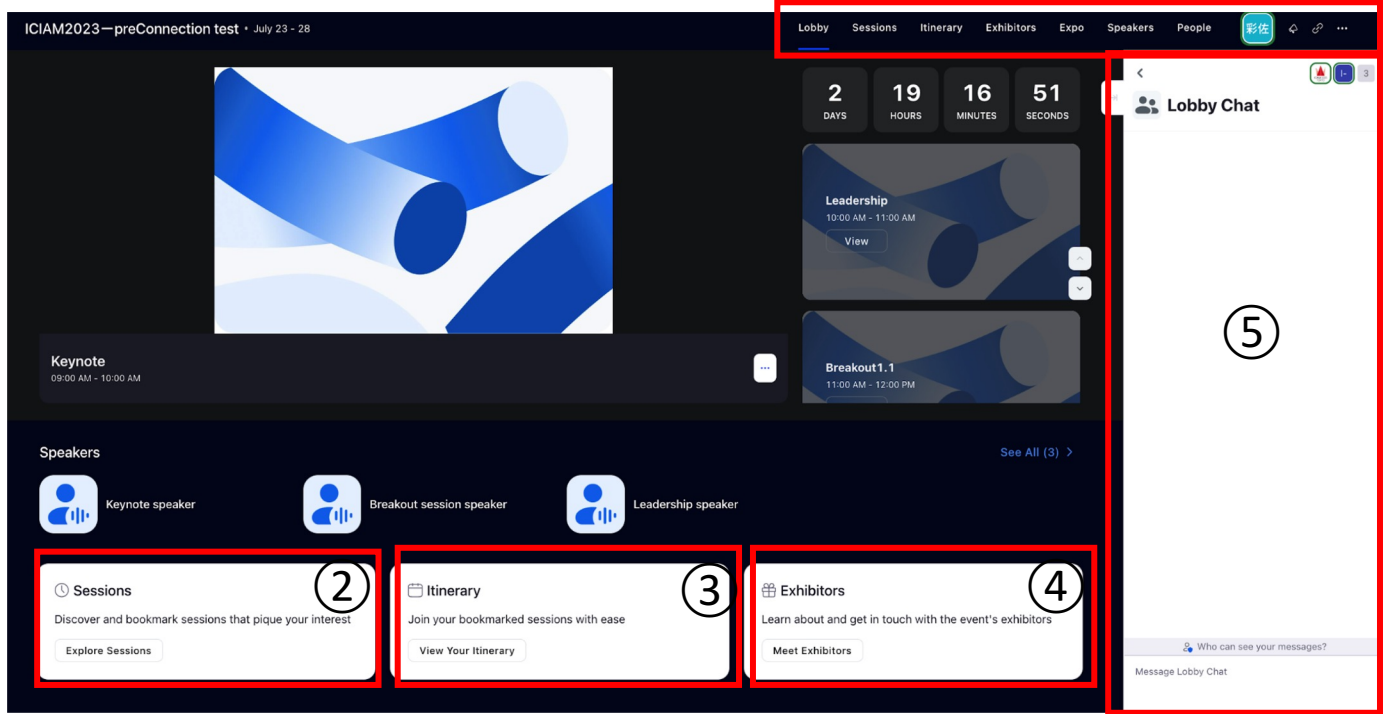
ICIAM2023ー preConnection test • July 23 - 28

Lobby Sessions Itinerary Exhibitors Expo Speakers People 彩佐

2 DAYS 19 HOURS 16 MINUTES 51 SECONDS

Leadership
10:00 AM - 11:00 AM
View

Breakout1.1
11:00 AM - 12:00 PM

Keynote
09:00 AM - 10:00 AM

Lobby Chat

3

⑤

Speakers

See All (3)

Keynote speaker

Breakout session speaker

Leadership speaker

Sessions ②
Discover and bookmark sessions that pique your interest
Explore Sessions

Itinerary ③
Join your bookmarked sessions with ease
View Your Itinerary

Exhibitors ④
Learn about and get in touch with the event's exhibitors
Meet Exhibitors

Who can see your messages?

Message Lobby Chat